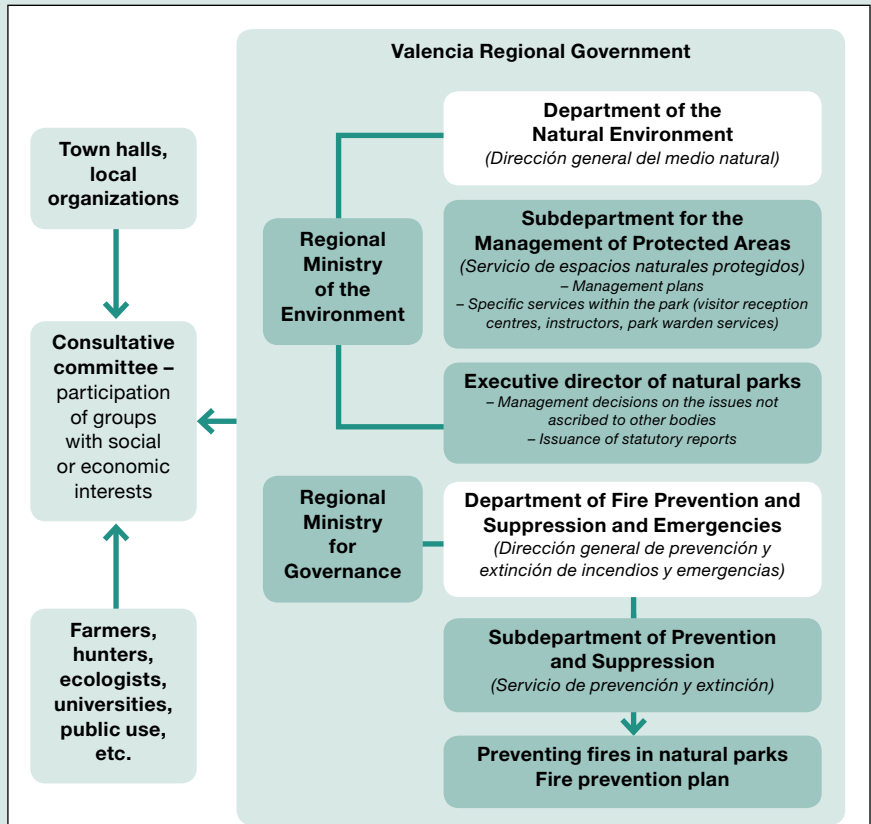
Valencia Regional Government

Town halls, local organizations

Consultative committee – participation of groups with social or economic interests

Farmers, hunters, ecologists, universities, public use, etc.

Regional Ministry of the Environment

Department of the Natural Environment
(Dirección general del medio natural)

Subdepartment for the Management of Protected Areas
(Servicio de espacios naturales protegidos)
– Management plans
– Specific services within the park (visitor reception centres, instructors, park warden services)

Executive director of natural parks
– Management decisions on the issues not ascribed to other bodies
– Issuance of statutory reports

Regional Ministry for Governance

Department of Fire Prevention and Suppression and Emergencies
(Dirección general de prevención y extinción de incendios y emergencias)

Subdepartment of Prevention and Suppression
(Servicio de prevención y extinción)

Preventing fires in natural parks
Fire prevention plan